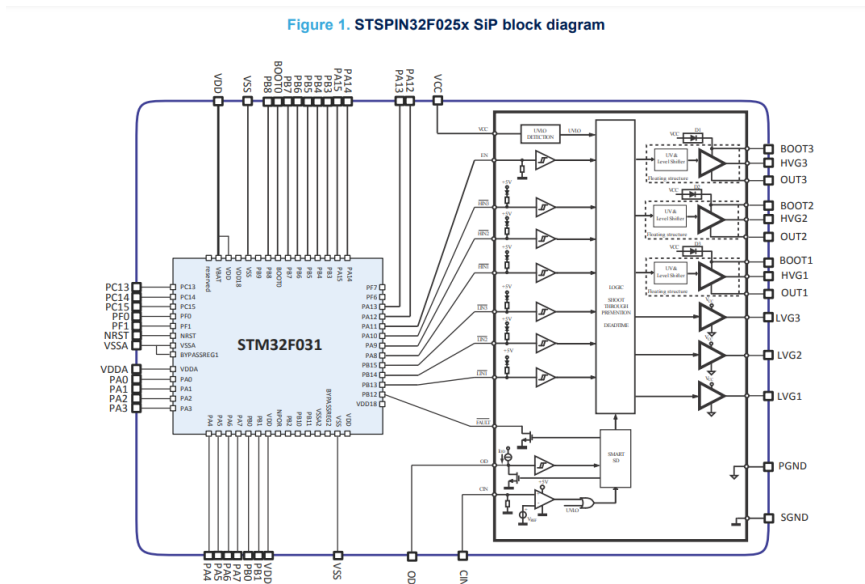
Figure 1. STSPIN32F025x SiP block diagram

VDD VSS BOOT0 PB8 PB7 PB6 PB5 PB4 PB3 PA15 PA14 PA13 PA12 VCC

PC13 PC14 PC15 PF0 PF1 NRST VSSA VDDA PA0 PA1 PA2 PA3

STM32F031

PC13 PC14 PC15 PF0 PF1 NRST VSSA BYPASSREG1 VDDA PA0 PA1 PA2 PA3

reserved VBAT VDD VDD18 VSS PB9 PB8 BOOT0 PB7 PB6 PB5 PB4 PB3 PA15 PA14

PF7 PF6 PA13 PA12 PA11 PA10 PA9 PA8 PB15 PB14 PB13 PB12 VDD18

PA4 PA5 PA6 PA7 PB0 PB1 NPOR PB2 PB10 PB11 VSSA2 BYPASSREG2 VDD VSS

VCC UVLO DETECTION UVLO EN HIN3 HIN2 HIN1 LIN3 LIN2 LIN1 FAULT OD CIN

LOGIC SHOOT THROUGH PREVENTION DEADTIME

SMART SD

UVLO

UV & Level Shifter Floating structure

BOOT3 HVG3 OUT3 BOOT2 HVG2 OUT2 BOOT1 HVG1 OUT1 LVG3 LVG2 LVG1 PGND SGND

PA4 PA5 PA6 PA7 PB0 PB1 VSS OD CIN